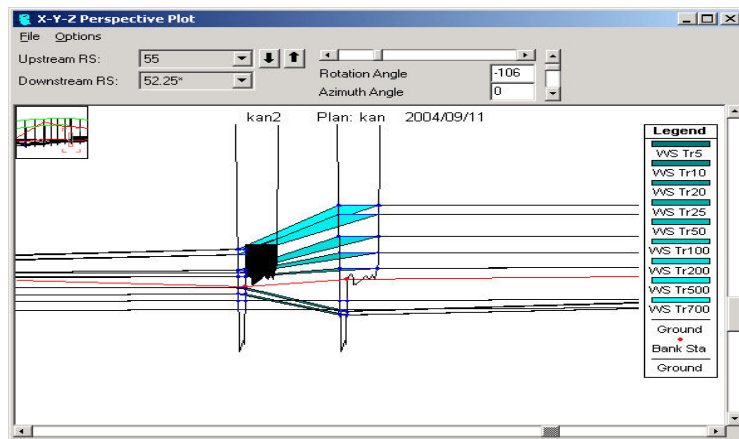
X-Y-Z Perspective Plot

File Options

Upstream RS: 55

Downstream RS: 52.25*

Rotation Angle -106

Azimuth Angle 0

kan2 Plan: kan 2004/09/11

Legend

WS Tr5

WS Tr10

WS Tr20

WS Tr25

WS Tr50

WS Tr100

WS Tr200

WS Tr500

WS Tr700

Ground

Bank Sta

Ground